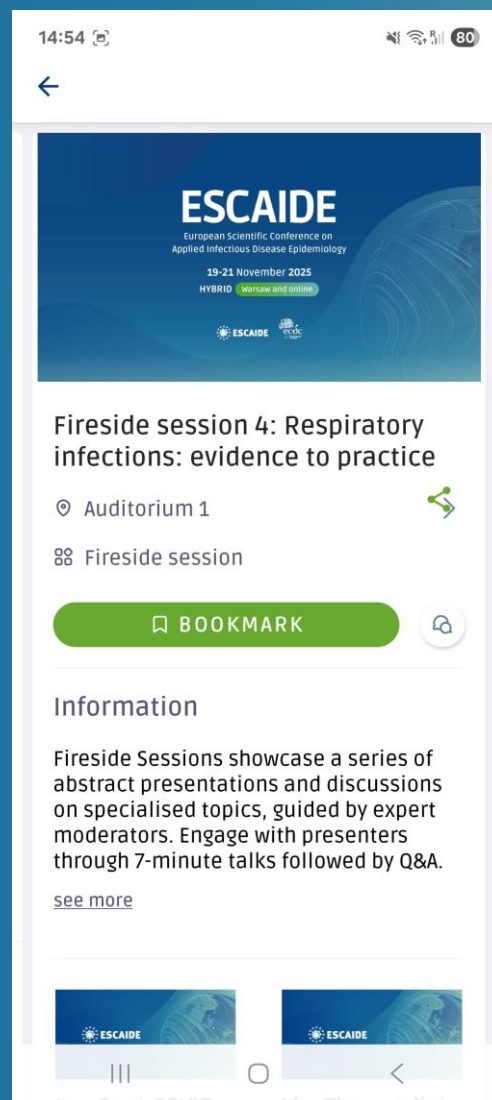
14:54

80

ESCAIDE
European Scientific Conference on Applied Infectious Disease Epidemiology
19-21 November 2025
HYBRID Warsaw and online
ESCAIDE ecdc

Fireside session 4: Respiratory infections: evidence to practice

Auditorium 1

Fireside session

BOOKMARK

Information

Fireside Sessions showcase a series of abstract presentations and discussions on specialised topics, guided by expert moderators. Engage with presenters through 7-minute talks followed by Q&A.

see more

ESCAIDE

ESCAIDE